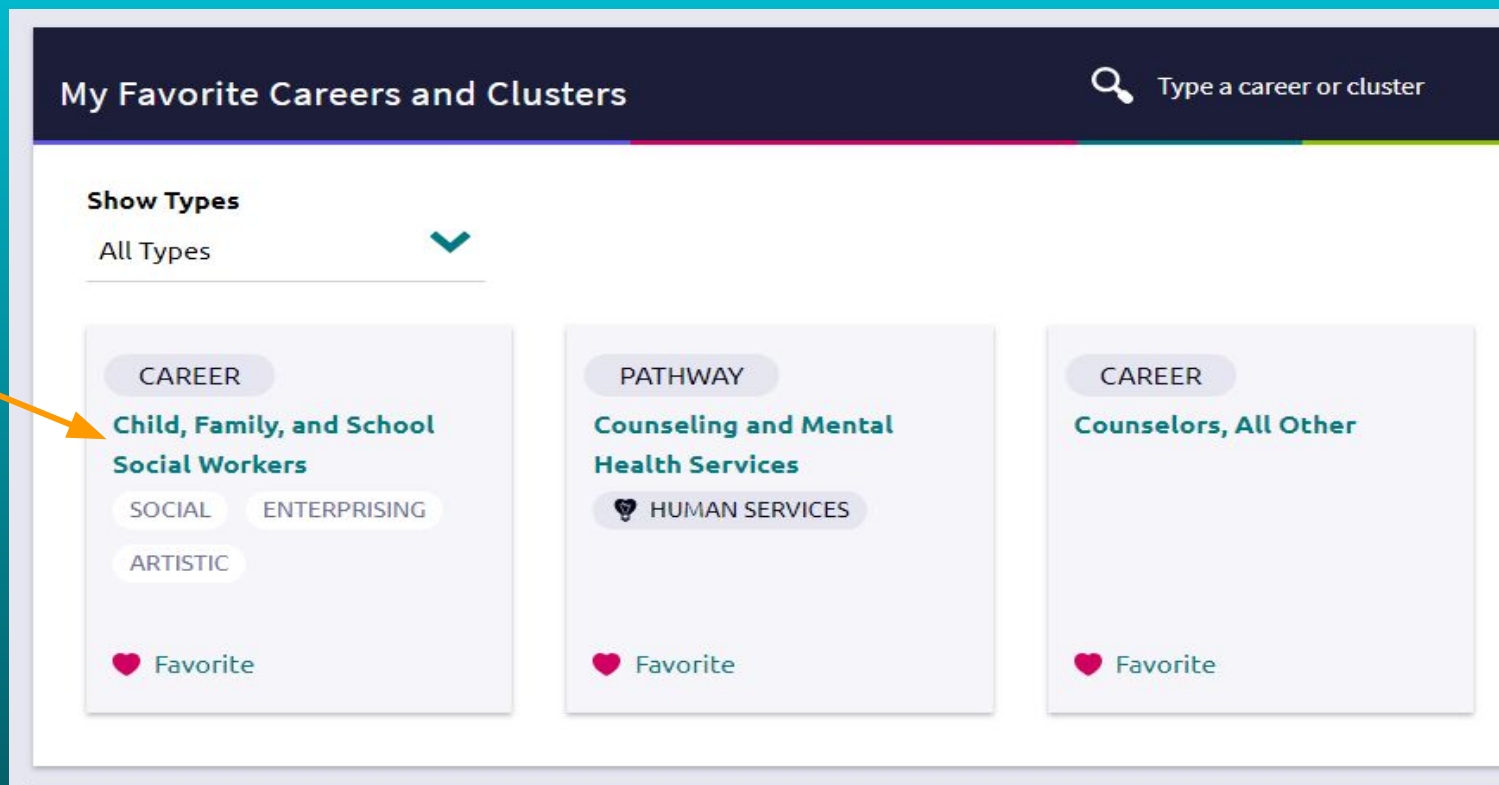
My Favorite Careers and Clusters

Type a career or cluster

Show Types
All Types

CAREER
Child, Family, and School Social Workers
SOCIAL
ENTERPRISING
ARTISTIC
Favorite

PATHWAY
Counseling and Mental Health Services
HUMAN SERVICES
Favorite

CAREER
Counselors, All Other
Favorite